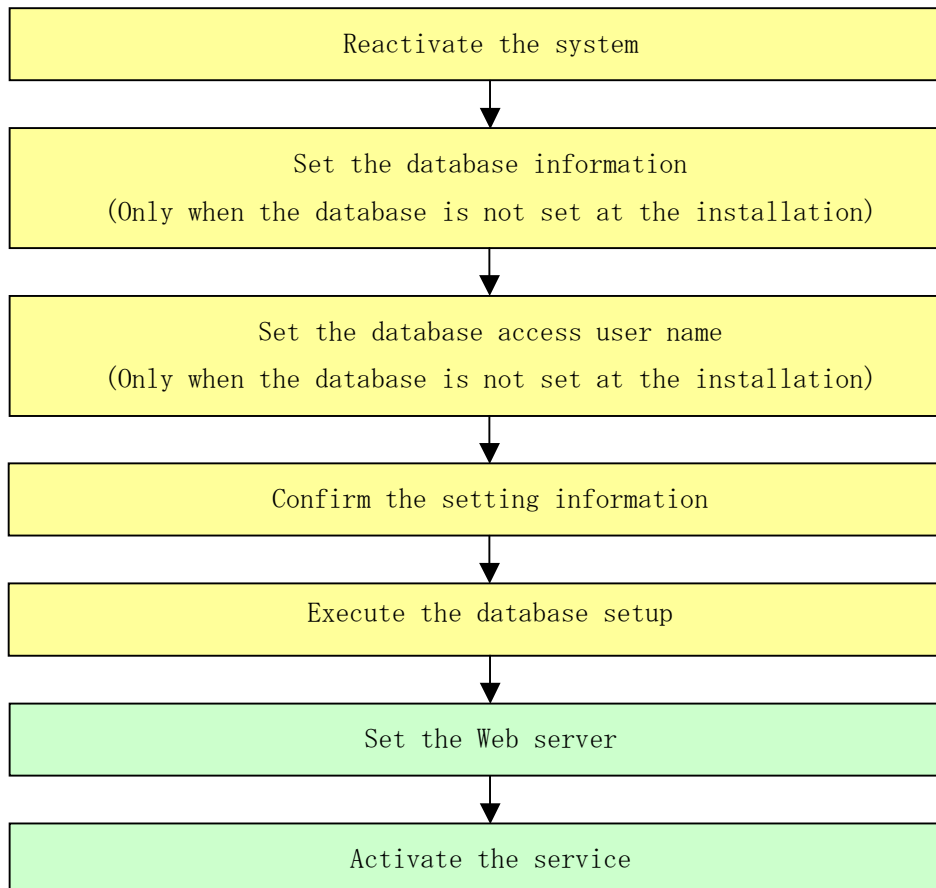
Reactivate the system

Set the database information
(Only when the database is not set at the installation)

Set the database access user name
(Only when the database is not set at the installation)

Confirm the setting information

Execute the database setup

Set the Web server

Activate the service